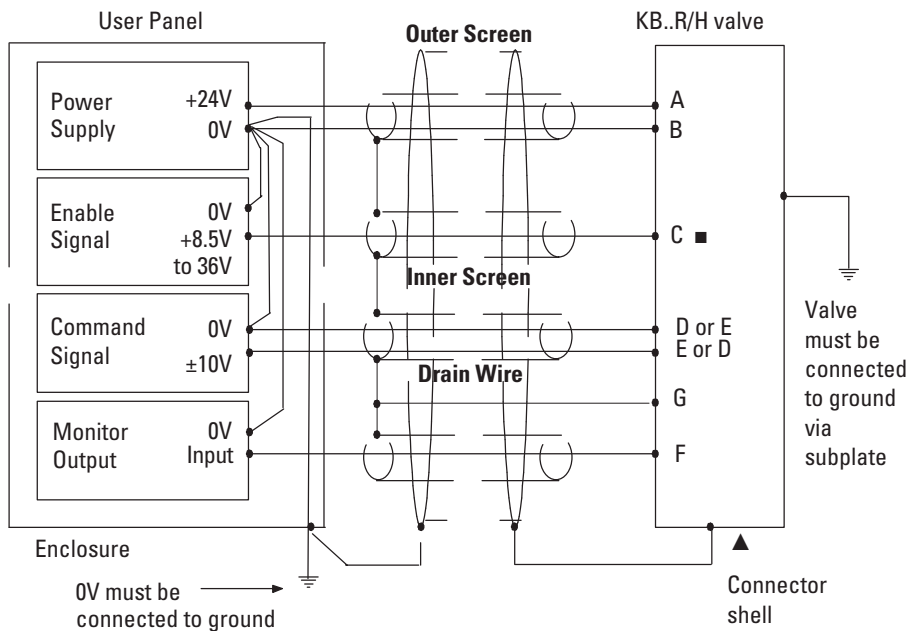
User Panel

Outer Screen

KB..R/H valve

Power Supply
+24V
0V

A
B

Enable Signal
0V
+8.5V to 36V

C ■

Inner Screen

Command Signal
0V
±10V

D or E
E or D

Drain Wire

G

Monitor Output
0V
Input

F

Valve must be connected to ground via subplate

Enclosure

▲

0V must be connected to ground

Connector shell